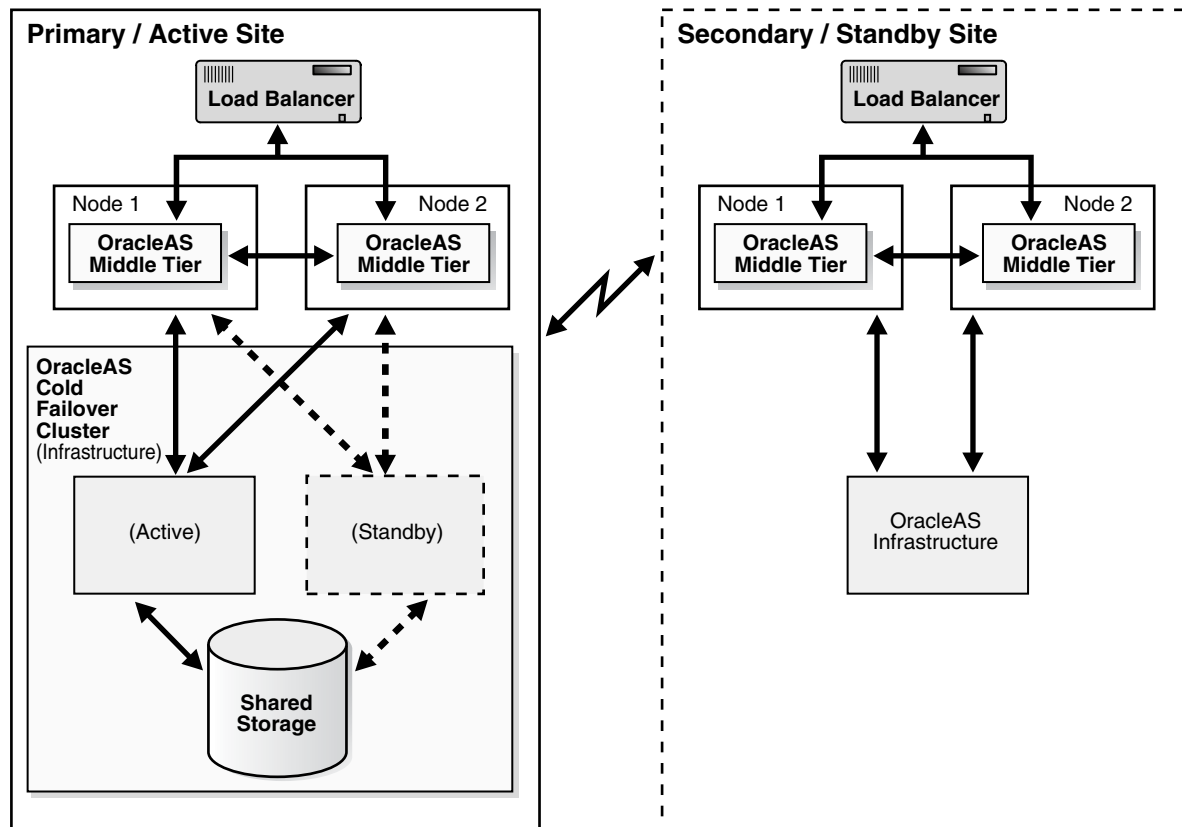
Primary / Active Site

Load Balancer

Node 1

OracleAS Middle Tier

Node 2

OracleAS Middle Tier

OracleAS Cold Failover Cluster (Infrastructure)

(Active)

(Standby)

Shared Storage

Secondary / Standby Site

Load Balancer

Node 1

OracleAS Middle Tier

Node 2

OracleAS Middle Tier

OracleAS Infrastructure